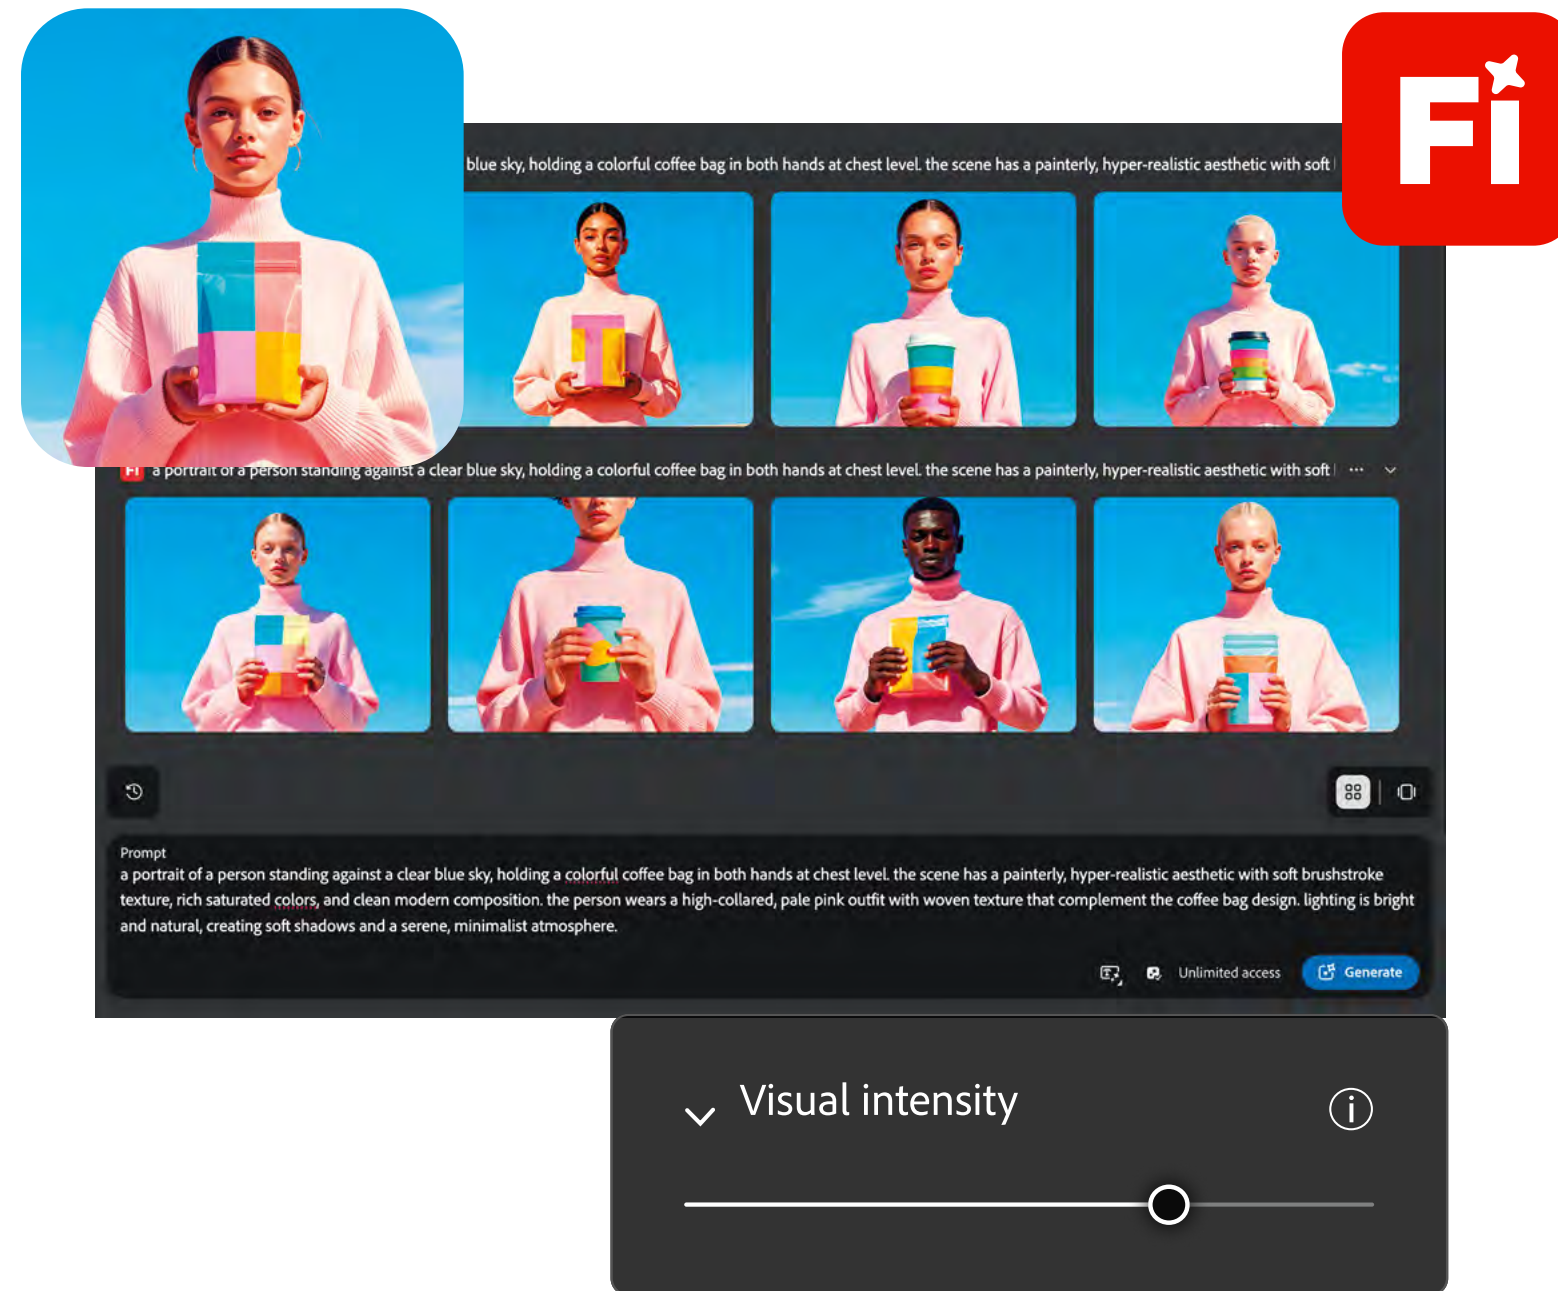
Fi

blue sky, holding a colorful coffee bag in both hands at chest level. the scene has a painterly, hyper-realistic aesthetic with soft

Fi a portrait of a person standing against a clear blue sky, holding a colorful coffee bag in both hands at chest level. the scene has a painterly, hyper-realistic aesthetic with soft ···

Prompt
a portrait of a person standing against a clear blue sky, holding a colorful coffee bag in both hands at chest level. the scene has a painterly, hyper-realistic aesthetic with soft brushstroke texture, rich saturated colors, and clean modern composition. the person wears a high-collared, pale pink outfit with woven texture that complement the coffee bag design. lighting is bright and natural, creating soft shadows and a serene, minimalist atmosphere.

Unlimited access
Generate

Visual intensity